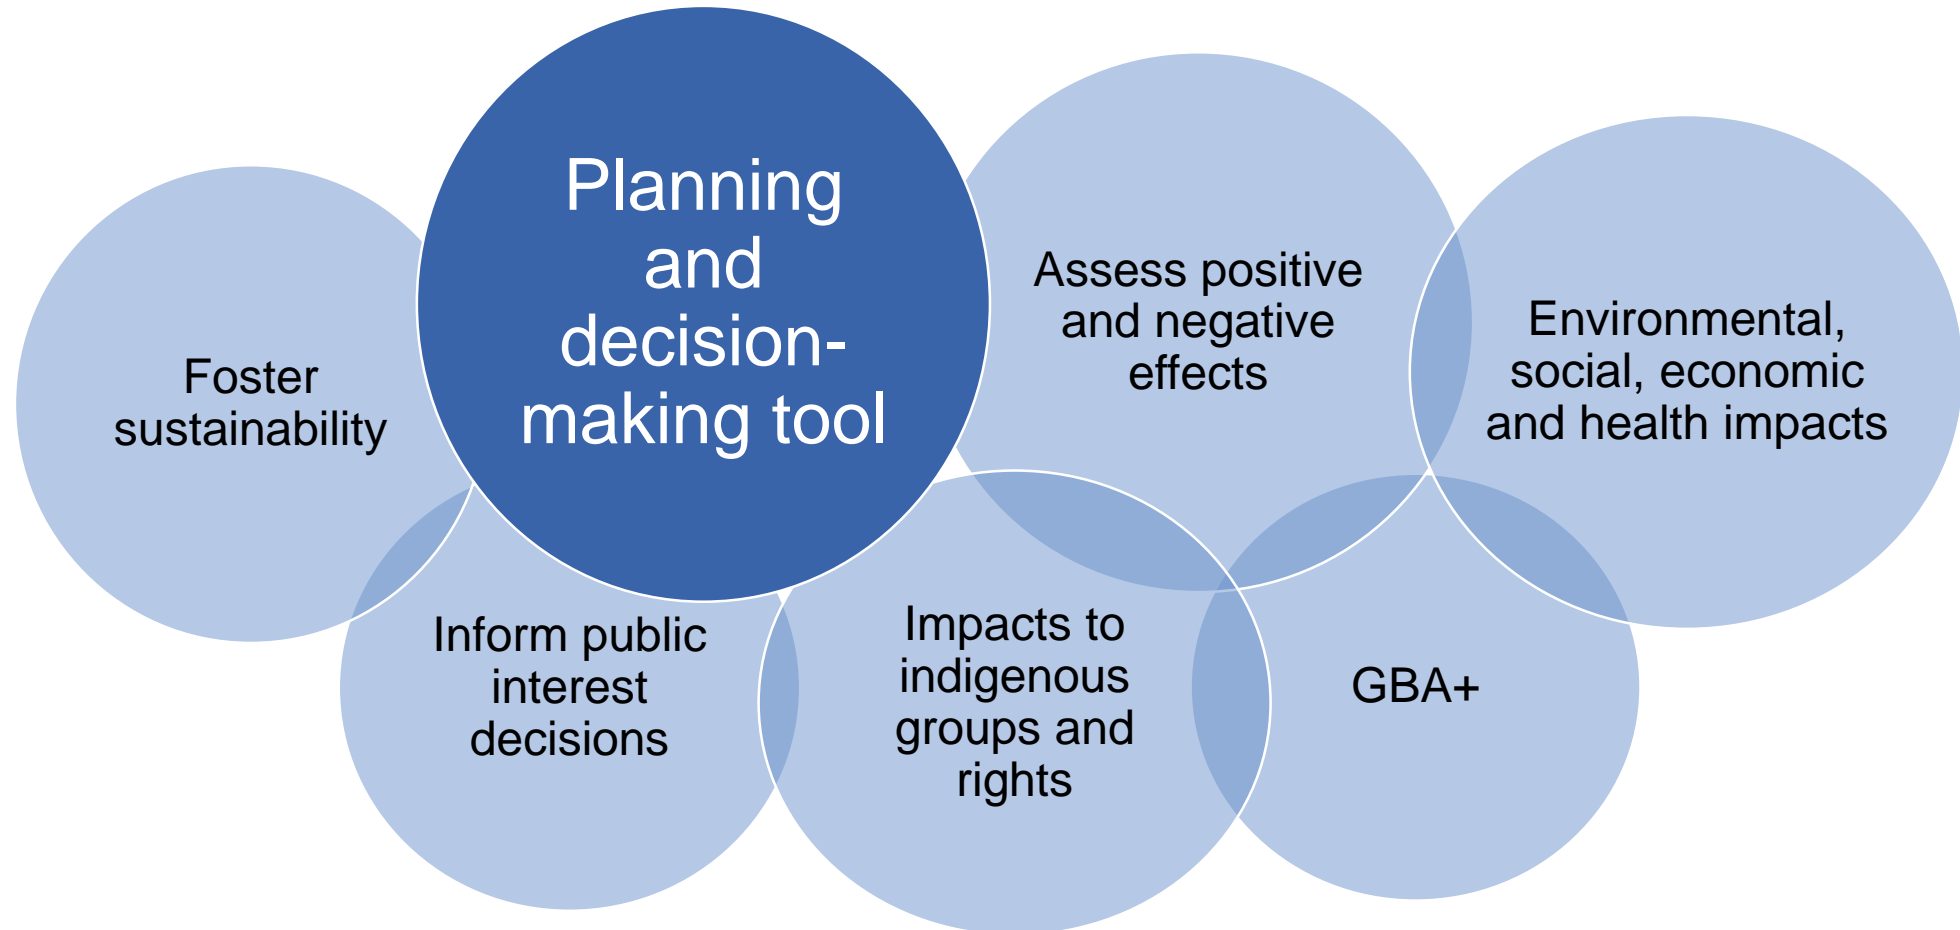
Planning and decision-making tool

Foster sustainability

Assess positive and negative effects

Environmental, social, economic and health impacts

Inform public interest decisions

Impacts to indigenous groups and rights

GBA+